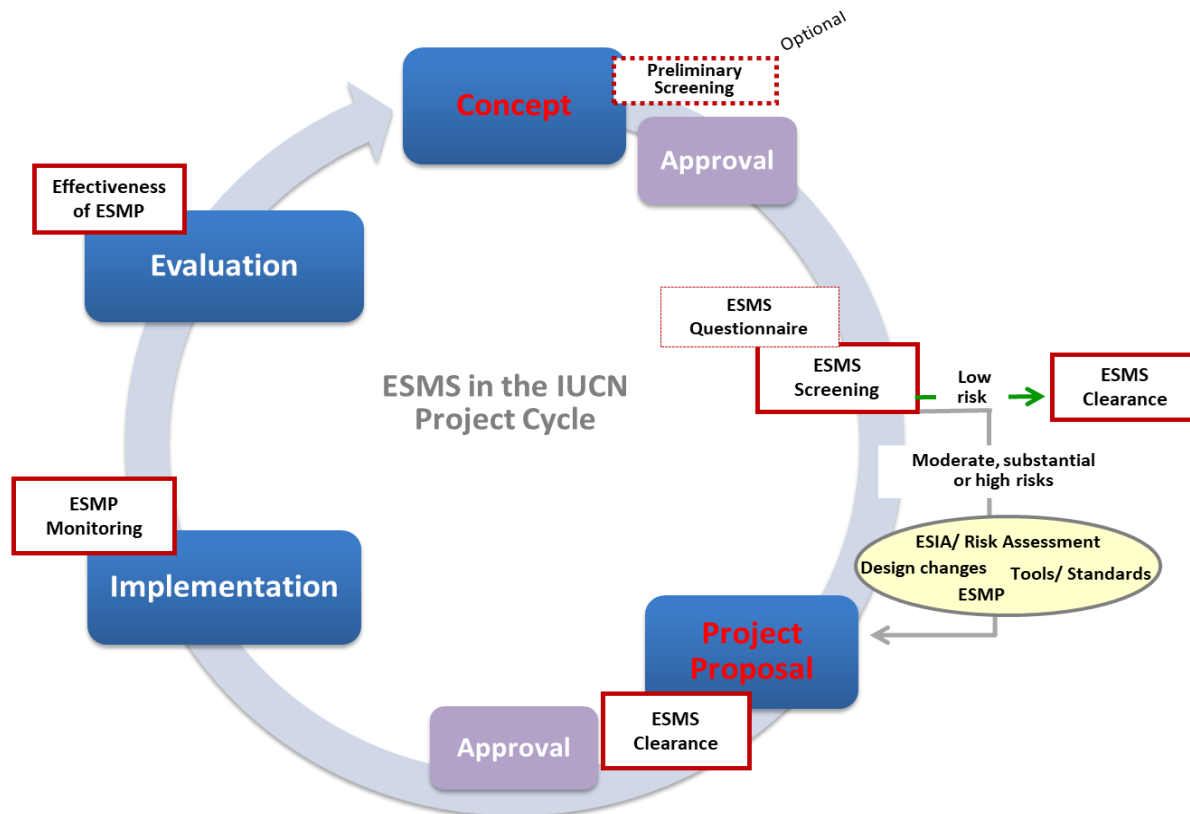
Optional

Preliminary Screening

Concept

Approval

Effectiveness of ESMP

Evaluation

ESMS Questionnaire

ESMS Screening

Low risk

ESMS Clearance

ESMS in the IUCN Project Cycle

Moderate, substantial or high risks

ESMP Monitoring

ESIA/ Risk Assessment
Design changes
Tools/ Standards
ESMP

Implementation

Project Proposal

Approval

ESMS Clearance